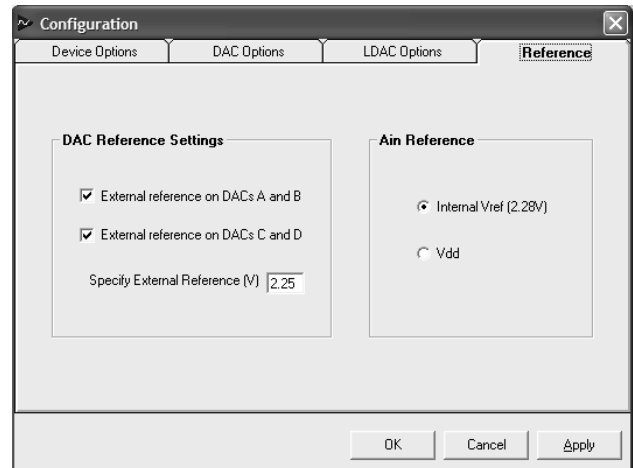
Configuration

Device Options | DAC Options | LDAC Options | Reference

DAC Reference Settings

External reference on DACs A and B

External reference on DACs C and D

Specify External Reference (V) 2.25

Ain Reference

Internal Vref (2.28V)

Vdd

OK Cancel Apply